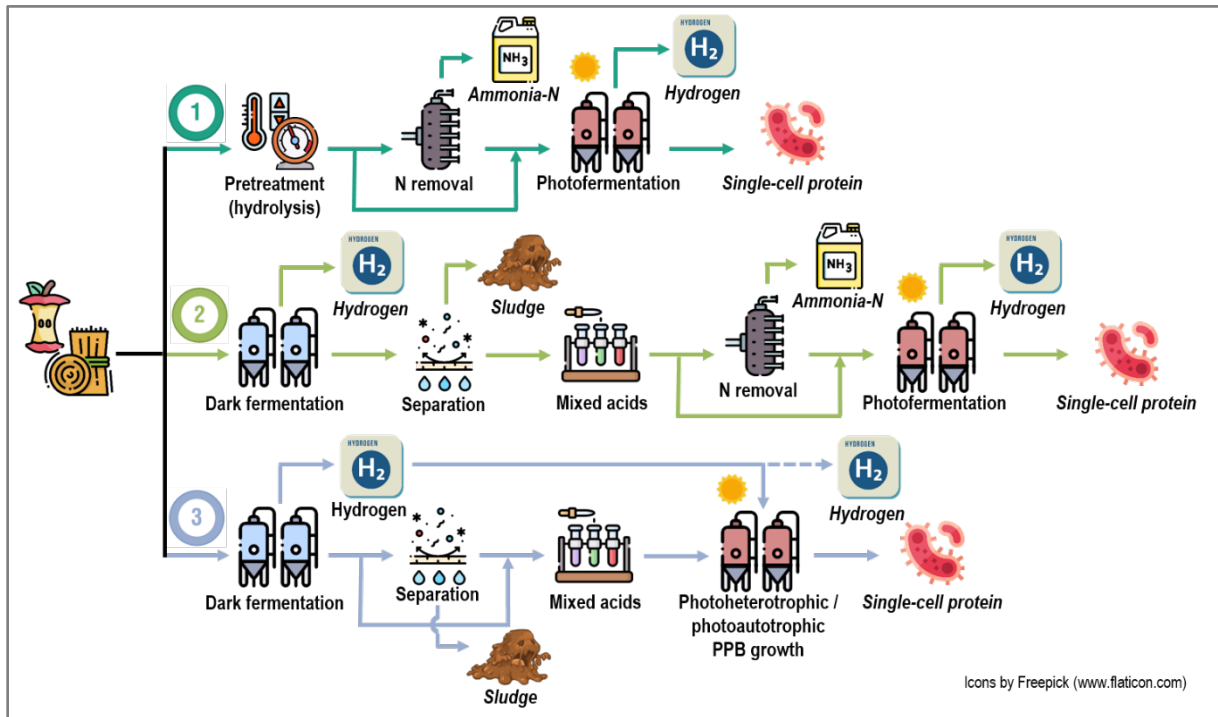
1

$NH_3$

Ammonia-N

HYDROGEN

$H_2$

Hydrogen

Pretreatment (hydrolysis)

N removal

Photofermentation

Single-cell protein

2

HYDROGEN

$H_2$

Hydrogen

Sludge

$NH_3$

Ammonia-N

HYDROGEN

$H_2$

Hydrogen

Dark fermentation

Separation

Mixed acids

N removal

Photofermentation

Single-cell protein

3

HYDROGEN

$H_2$

Hydrogen

HYDROGEN

$H_2$

Hydrogen

Dark fermentation

Separation

Mixed acids

Photoheterotrophic / photoautotrophic PPB growth

Single-cell protein

Sludge

Icons by Freepick (www.flaticon.com)